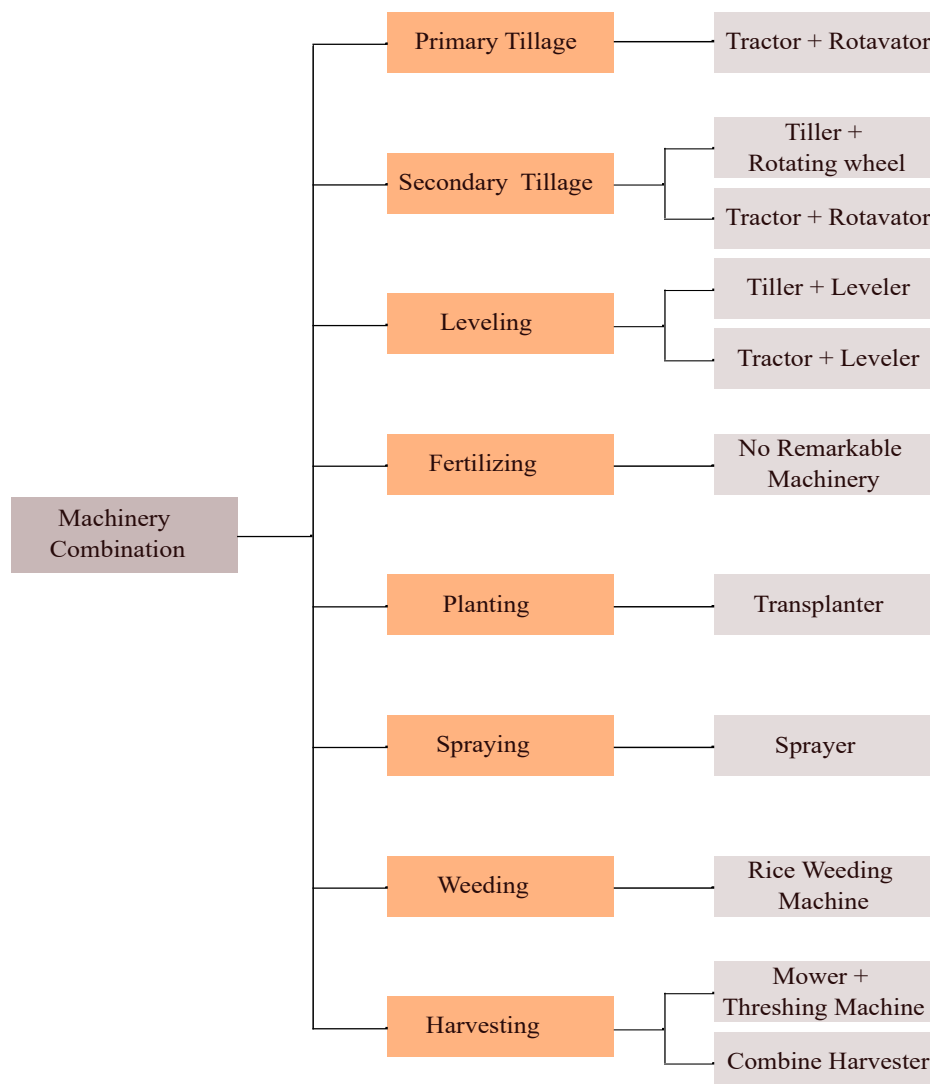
Machinery Combination

Primary Tillage

Tractor + Rotavator

Secondary Tillage

Tiller + Rotating wheel

Tractor + Rotavator

Leveling

Tiller + Leveler

Tractor + Leveler

Fertilizing

No Remarkable Machinery

Planting

Transplanter

Spraying

Sprayer

Weeding

Rice Weeding Machine

Harvesting

Mower + Threshing Machine

Combine Harvester